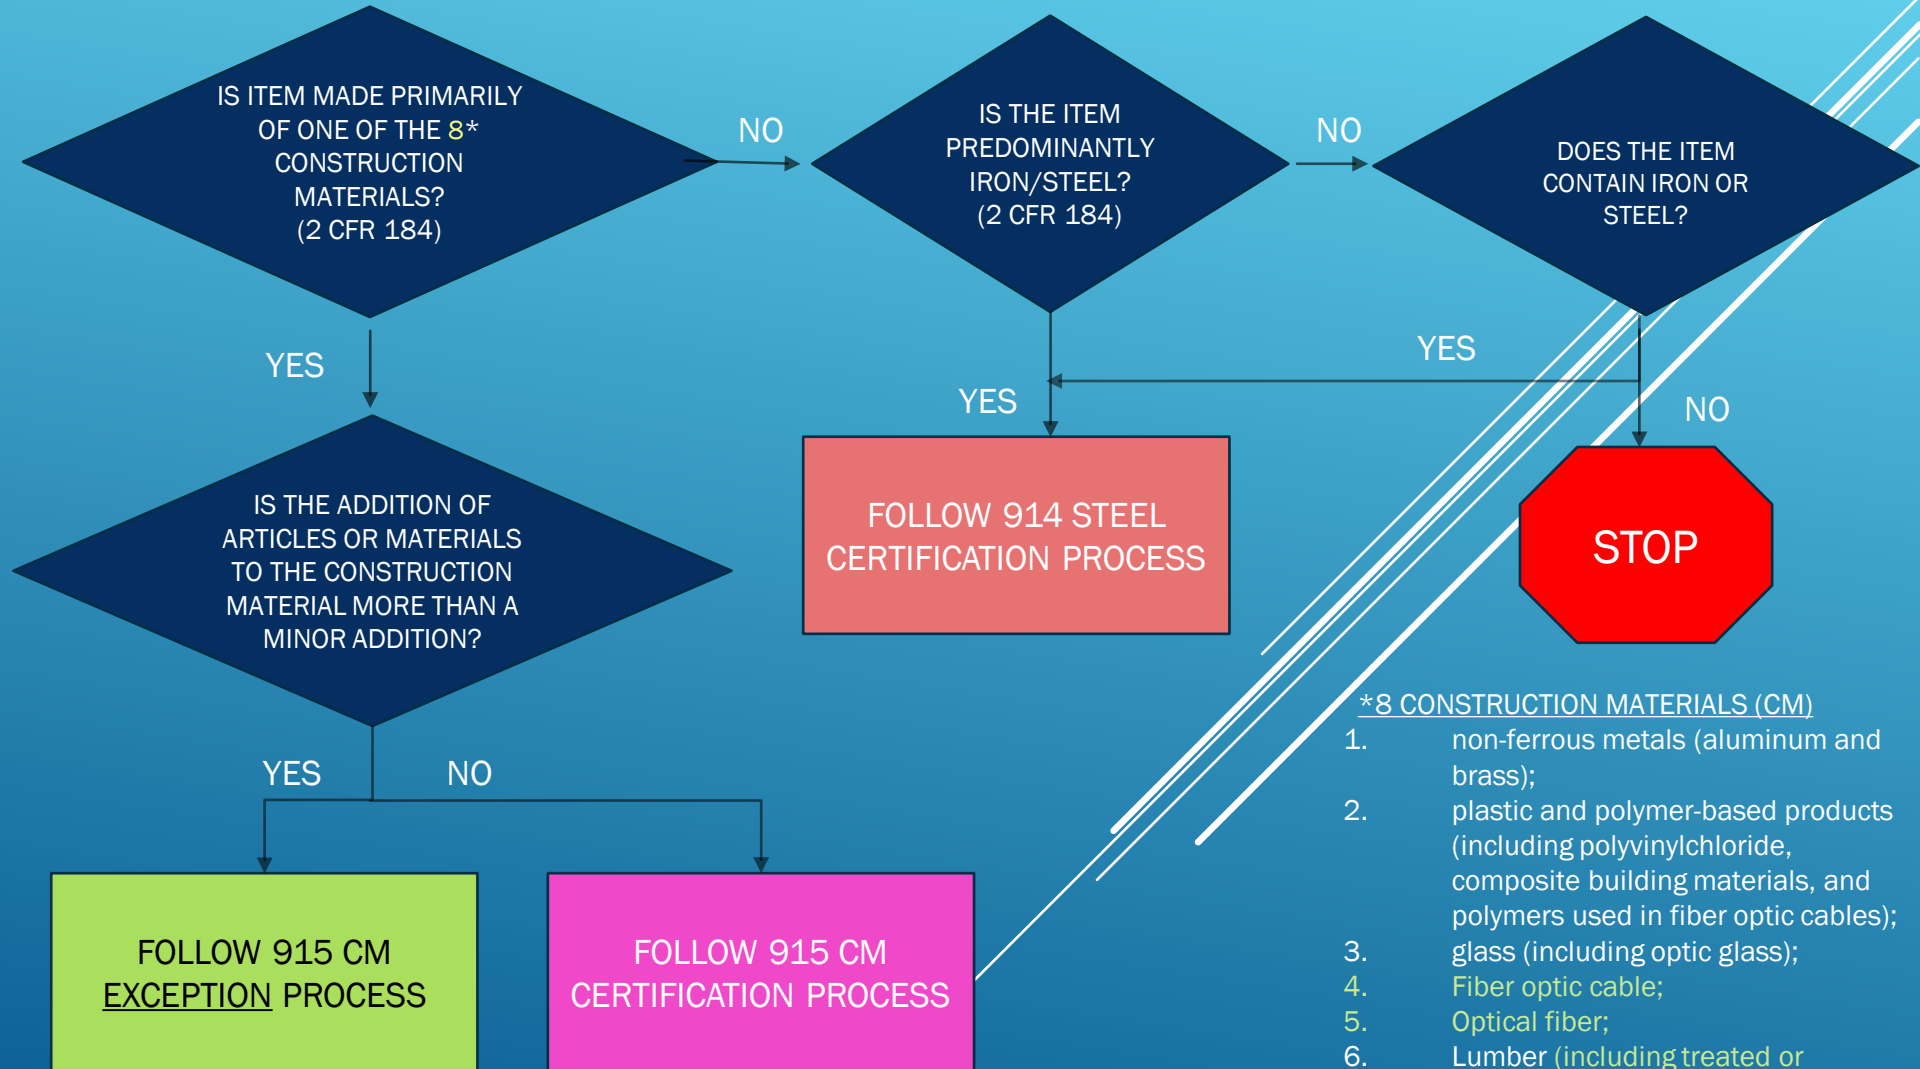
IS ITEM MADE PRIMARILY OF ONE OF THE 8* CONSTRUCTION MATERIALS? (2 CFR 184)

NO

IS THE ITEM PREDOMINANTLY IRON/STEEL? (2 CFR 184)

NO

DOES THE ITEM CONTAIN IRON OR STEEL?

YES

YES

YES

NO

IS THE ADDITION OF ARTICLES OR MATERIALS TO THE CONSTRUCTION MATERIAL MORE THAN A MINOR ADDITION?

FOLLOW 914 STEEL CERTIFICATION PROCESS

STOP

YES

NO

FOLLOW 915 CM EXCEPTION PROCESS

FOLLOW 915 CM CERTIFICATION PROCESS

*8 CONSTRUCTION MATERIALS (CM)
1. non-ferrous metals (aluminum and brass);
2. plastic and polymer-based products (including polyvinylchloride, composite building materials, and polymers used in fiber optic cables);
3. glass (including optic glass);
4. Fiber optic cable;
5. Optical fiber;
6. Lumber (including treated or